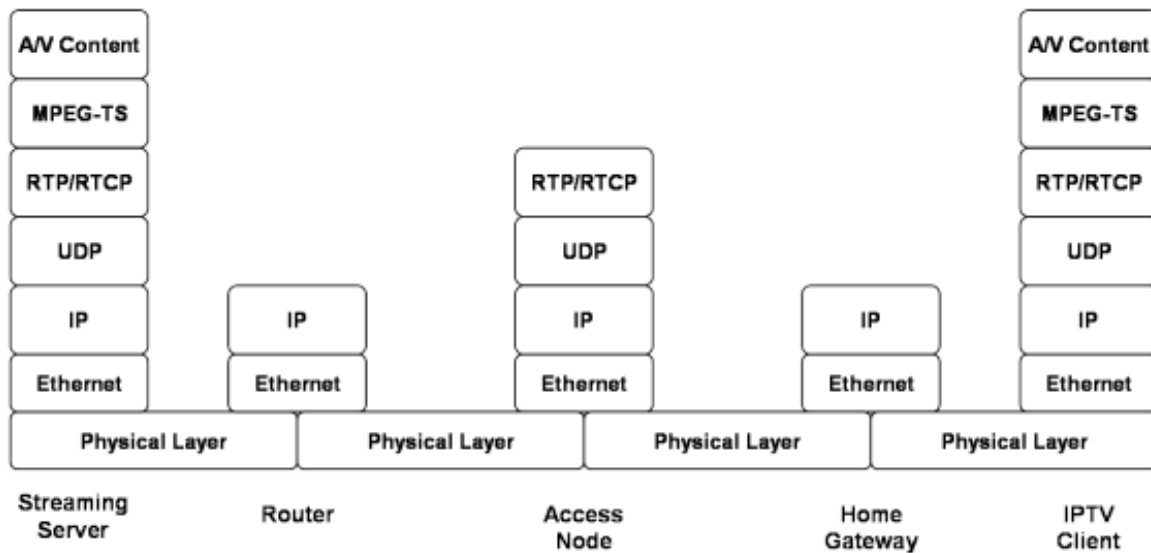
A/V Content
MPEG-TS
RTP/RTCP
UDP
IP
Ethernet

IP
Ethernet

RTP/RTCP
UDP
IP
Ethernet

IP
Ethernet

A/V Content
MPEG-TS
RTP/RTCP
UDP
IP
Ethernet

Physical Layer
Physical Layer
Physical Layer
Physical Layer

Streaming Server
Router
Access Node
Home Gateway
IPTV Client